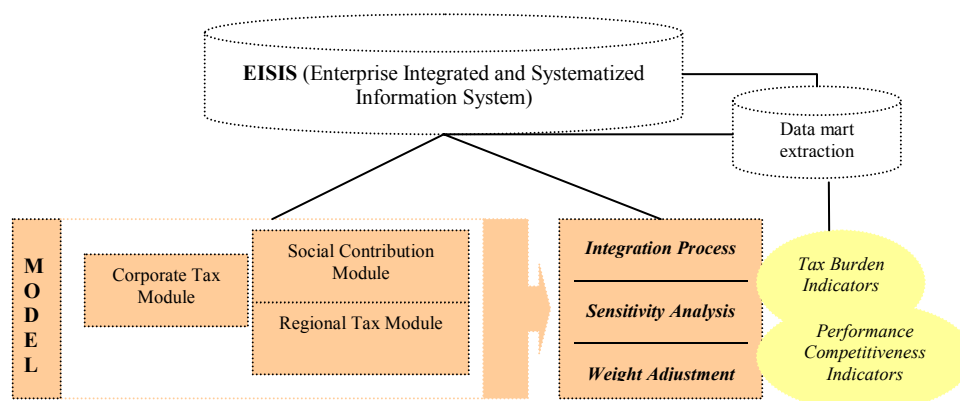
**EISIS** (Enterprise Integrated and Systematized Information System)

Data mart extraction

M
O
D
E
L

Corporate Tax Module

Social Contribution Module

Regional Tax Module

***Integration Process***

***Sensitivity Analysis***

***Weight Adjustment***

*Tax Burden Indicators*

*Performance Competitiveness Indicators*